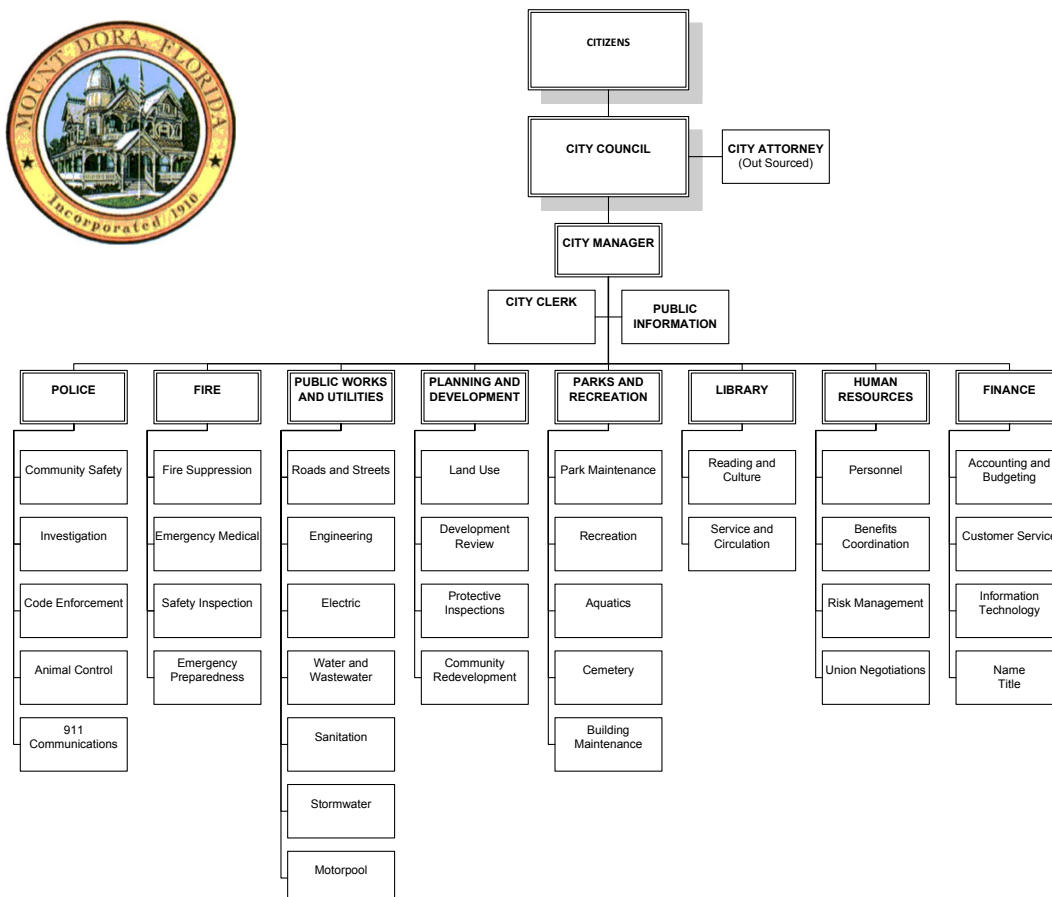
MOUNT DORA, FLORIDA
Incorporated 1910

CITIZENS

CITY COUNCIL

CITY ATTORNEY
(Out Sourced)

CITY MANAGER

CITY CLERK

PUBLIC INFORMATION

POLICE
Community Safety
Investigation
Code Enforcement
Animal Control
911 Communications

FIRE
Fire Suppression
Emergency Medical
Safety Inspection
Emergency Preparedness

PUBLIC WORKS AND UTILITIES
Roads and Streets
Engineering
Electric
Water and Wastewater
Sanitation
Stormwater
Motorpool

PLANNING AND DEVELOPMENT
Land Use
Development Review
Protective Inspections
Community Redevelopment

PARKS AND RECREATION
Park Maintenance
Recreation
Aquatics
Cemetery
Building Maintenance

LIBRARY
Reading and Culture
Service and Circulation

HUMAN RESOURCES
Personnel
Benefits Coordination
Risk Management
Union Negotiations

FINANCE
Accounting and Budgeting
Customer Service
Information Technology
Name
Title